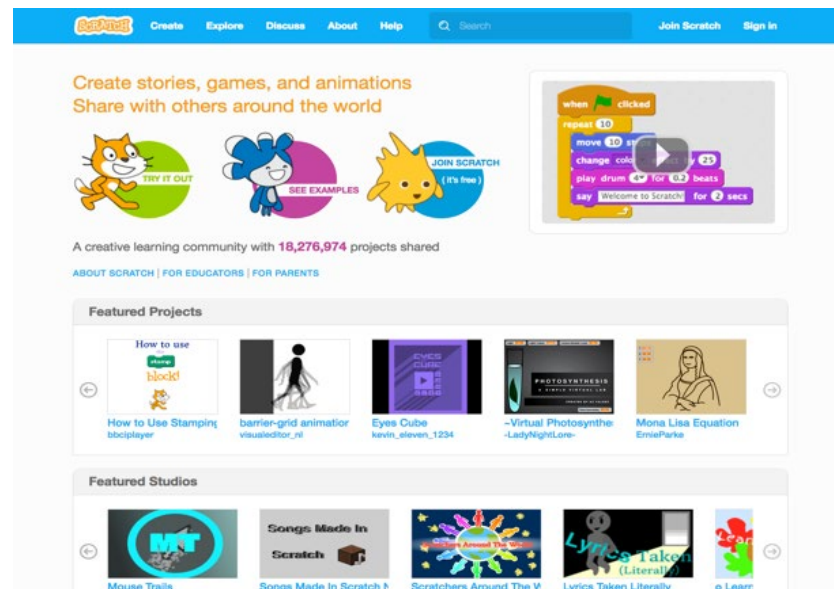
SCRATCH Create Explore Discuss About Help Search Join Scratch Sign in

Create stories, games, and animations
Share with others around the world

TRY IT OUT
SEE EXAMPLES
JOIN SCRATCH (it's free)

when clicked
repeat 10
move 10 steps
change color effect by 25
play drum 4 for 0.2 beats
say Welcome to Scratch! for 2 secs

A creative learning community with 18,276,974 projects shared

ABOUT SCRATCH | FOR EDUCATORS | FOR PARENTS

Featured Projects

How to use stamp block!
How to Use Stamping
bbciplayer

barrier-grid animation
visualeditor_nl

EYES CUBE
Eyes Cube
kevin_eleven_1234

PHOTOSYNTHESIS
-Virtual Photosynthe
-LadyNightLore-

Mona Lisa Equation
ErnieParke

Featured Studios

MT
Mouse Trails

Songs Made In Scratch
Songs Made In Scratch M

Scratchers Around The World
Scratchers Around The W

Lyrics Taken (Literally)
Lyrics Taken Literally

Learn
e Learn